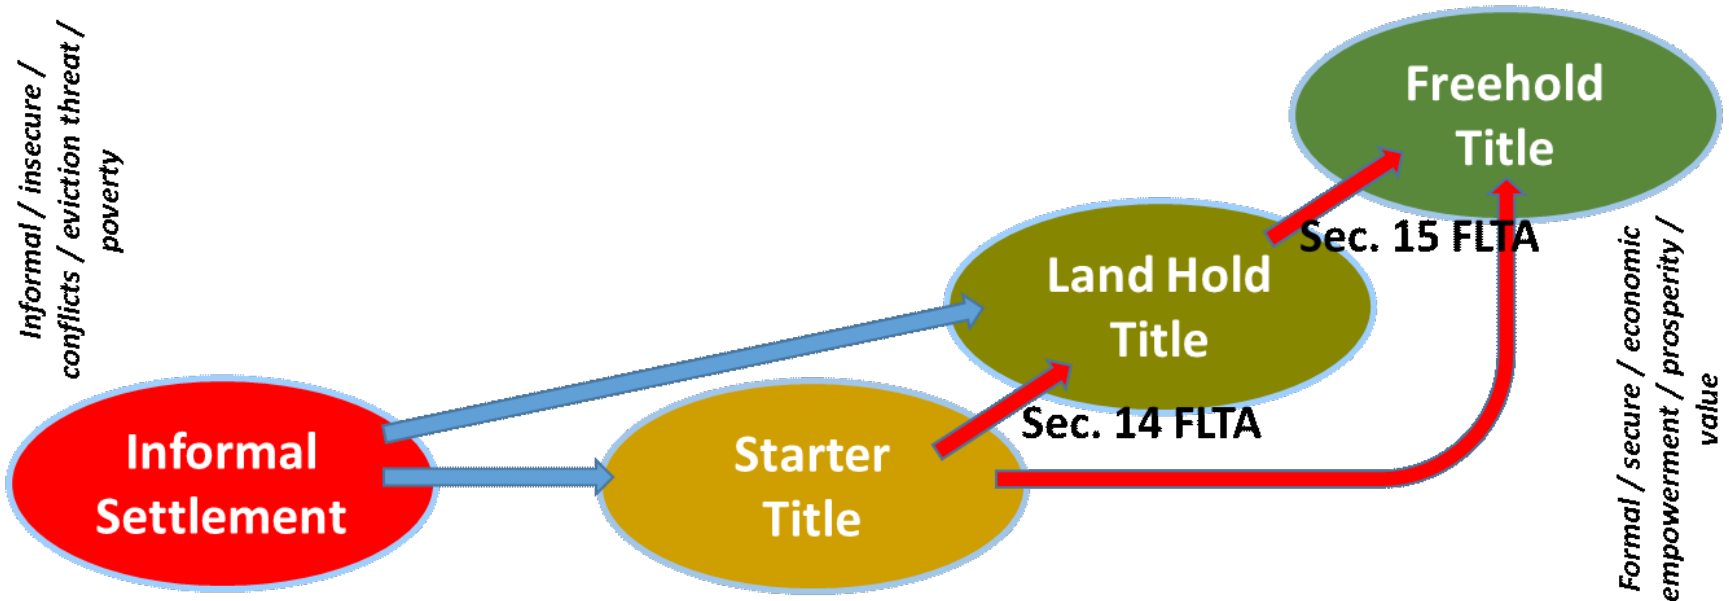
Informal / insecure / conflicts / eviction threat / poverty

Freehold Title

Sec. 15 FLTA

Land Hold Title

Sec. 14 FLTA

Informal Settlement

Starter Title

Formal / secure / economic empowerment / prosperity / value